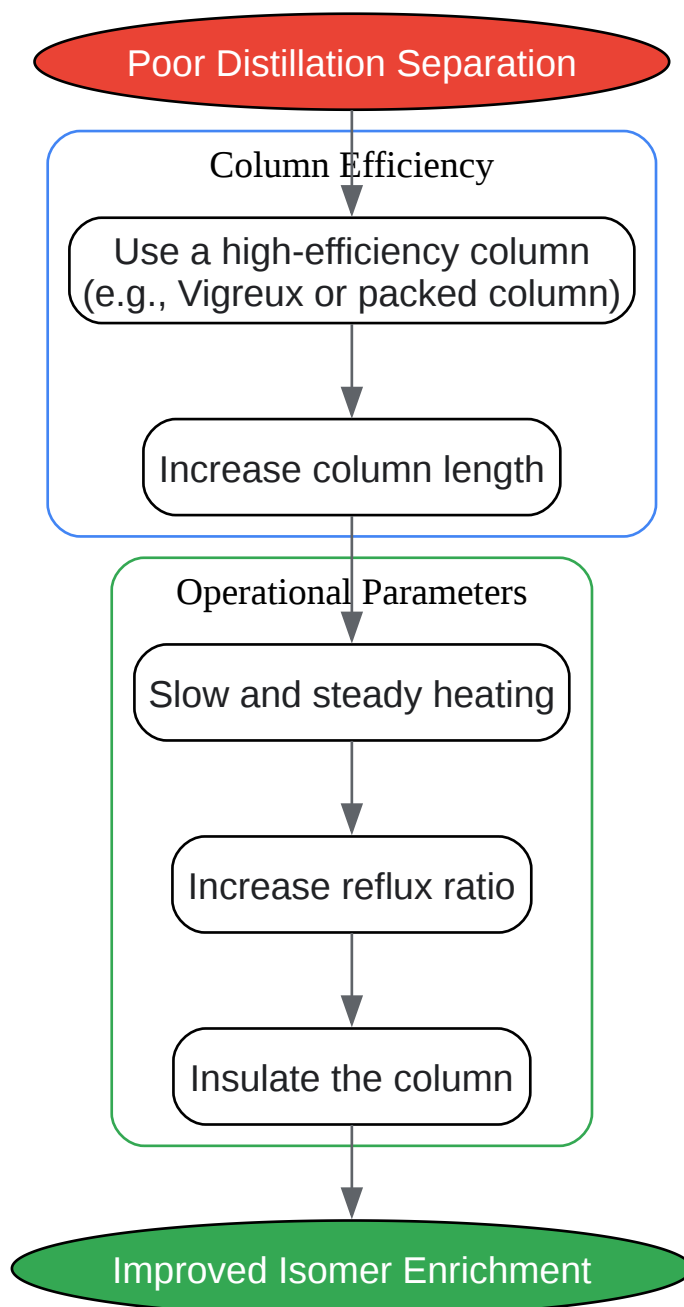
Poor Distillation Separation

Column Efficiency

Use a high-efficiency column (e.g., Vigreux or packed column)

Increase column length

Operational Parameters

Slow and steady heating

Increase reflux ratio

Insulate the column

Improved Isomer Enrichment